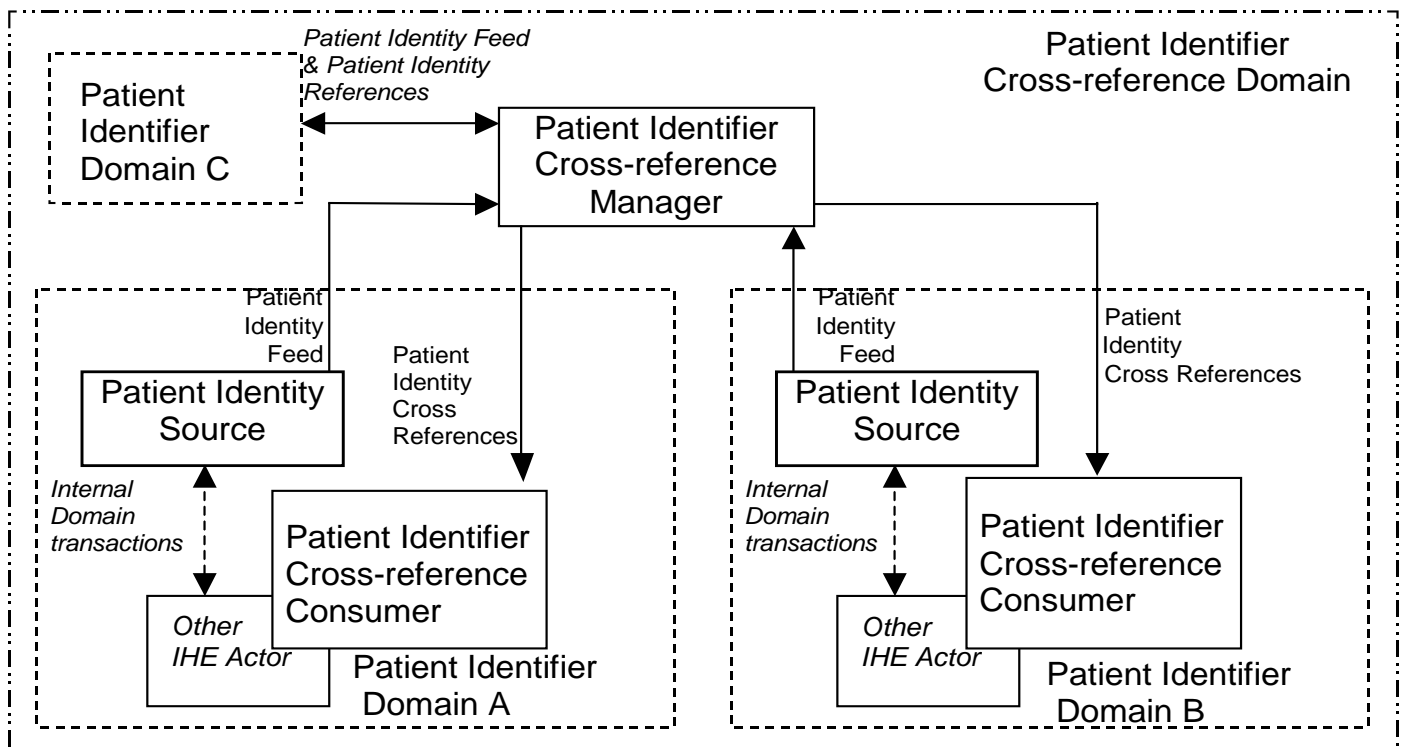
Patient Identity Feed & Patient Identity References

Patient Identifier Cross-reference Domain

Patient Identifier Domain C

Patient Identifier Cross-reference Manager

Patient Identity Feed

Patient Identity Cross References

Patient Identity Source

Internal Domain transactions

Patient Identifier Cross-reference Consumer

Other IHE Actor

Patient Identifier Domain A

Patient Identity Feed

Patient Identity Cross References

Patient Identity Source

Internal Domain transactions

Patient Identifier Cross-reference Consumer

Other IHE Actor

Patient Identifier Domain B